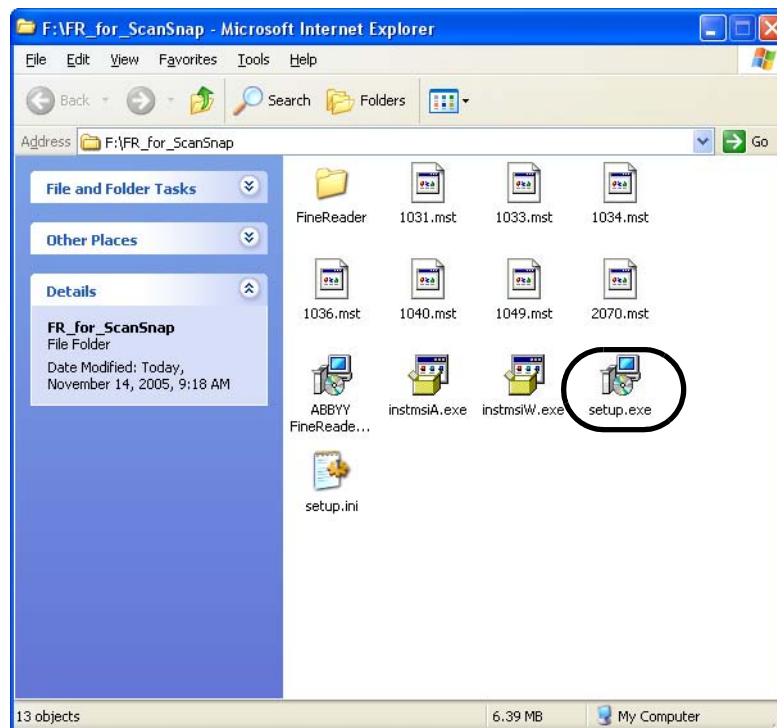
F:\FR_for_ScanSnap - Microsoft Internet Explorer

File Edit View Favorites Tools Help

Back Search Folders

Address F:\FR_for_ScanSnap Go

File and Folder Tasks

Other Places

Details

FR_for_ScanSnap
File Folder

Date Modified: Today, November 14, 2005, 9:18 AM

FineReader
1031.mst
1033.mst
1034.mst
1036.mst
1040.mst
1049.mst
2070.mst
ABBYY FineReade...
instmsiA.exe
instmsiW.exe
setup.exe
setup.ini

13 objects
6.39 MB
My Computer